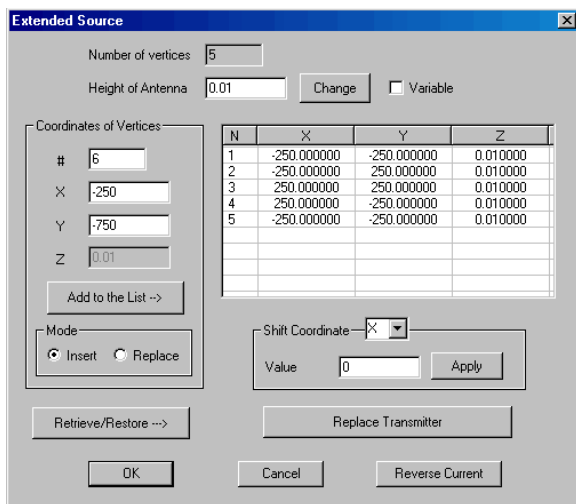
Extended Source

Number of vertices 5

Height of Antenna 0.01 Change Variable

Coordinates of Vertices

# 6

X -250

Y -750

Z 0.01

Add to the List -->

Mode

Insert Replace

| N | X | Y | Z |
|---|---|---|---|
| 1 | -250.000000 | -250.000000 | 0.010000 |
| 2 | -250.000000 | 250.000000 | 0.010000 |
| 3 | 250.000000 | 250.000000 | 0.010000 |
| 4 | 250.000000 | -250.000000 | 0.010000 |
| 5 | -250.000000 | -250.000000 | 0.010000 |

Shift Coordinate X

Value 0 Apply

Retrieve/Restore --->

Replace Transmitter

OK Cancel Reverse Current